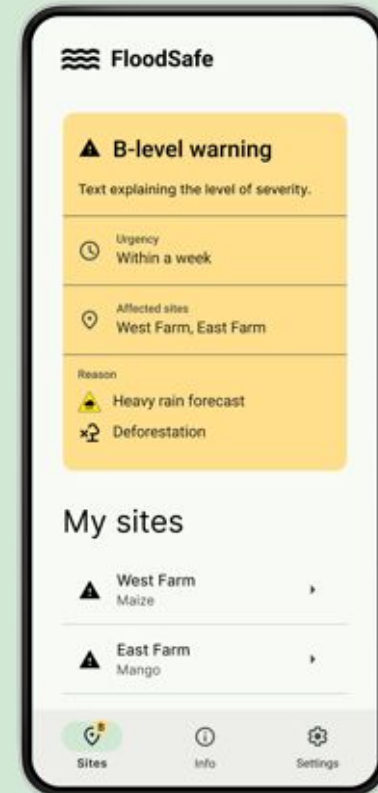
FloodSafe

B-level warning

Text explaining the level of severity.

Urgency
Within a week

Affected sites
West Farm, East Farm

Reason
Heavy rain forecast
Deforestation

My sites

West Farm
Maize

East Farm
Mango

Sites
Info
Settings